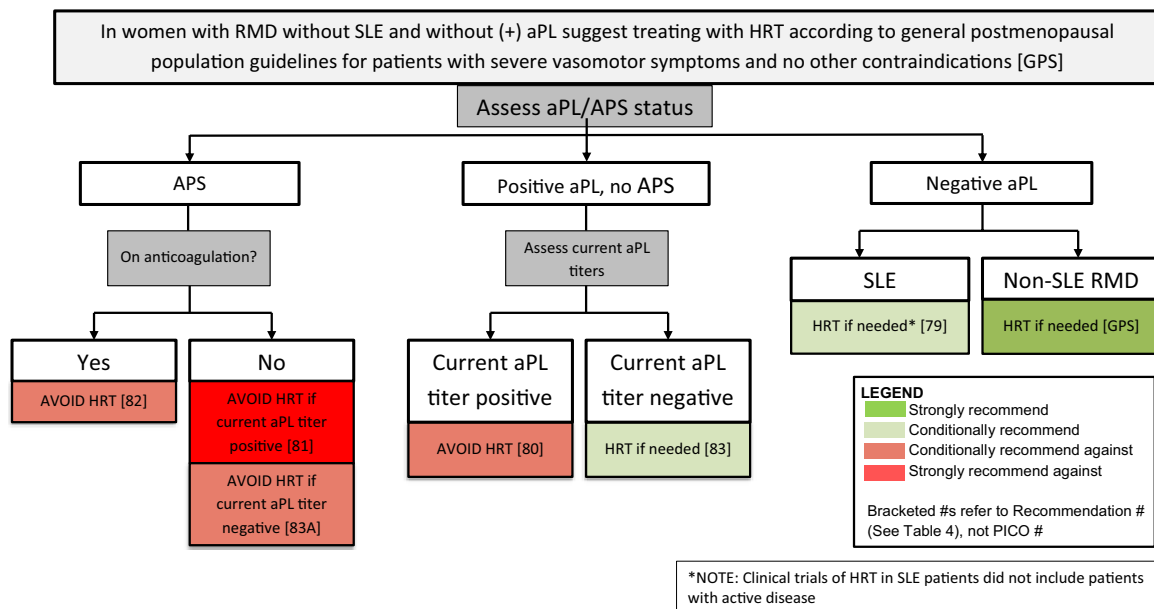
In women with RMD without SLE and without (+) aPL suggest treating with HRT according to general postmenopausal population guidelines for patients with severe vasomotor symptoms and no other contraindications [GPS]

Assess aPL/APS status

APS

On anticoagulation?

Yes

AVOID HRT [82]

No

AVOID HRT if current aPL titer positive [81]

AVOID HRT if current aPL titer negative [83A]

Positive aPL, no APS

Assess current aPL titers

Current aPL titer positive

AVOID HRT [80]

Current aPL titer negative

HRT if needed [83]

Negative aPL

SLE

HRT if needed* [79]

Non-SLE RMD

HRT if needed [GPS]

LEGEND
Strongly recommend
Conditionally recommend
Conditionally recommend against
Strongly recommend against

Bracketed #s refer to Recommendation # (See Table 4), not PICO #

*NOTE: Clinical trials of HRT in SLE patients did not include patients with active disease